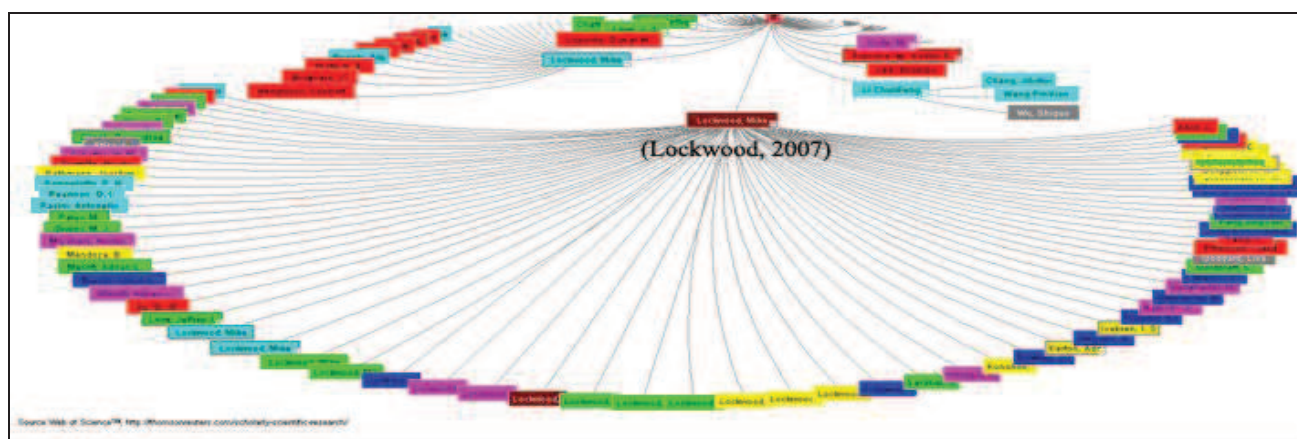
Lockwood, Mike

(Lockwood, 2007)

Lockwood, Mike

Li Chunfang

Chang, Jinhui

Wang Peixian

Wu, Shiguo

Weighner, Joseph

Lippi, Steven

Payman, D. I.

Rasim, Antonello

Paus, M.

Mendoza, B.

Lockwood, Mike

Lockwood, Mike

Lockwood

Lockwood

Lockwood

Lockwood

Lockwood

Lockwood

Lockwood

Lockwood

Iraksen, I. S.

Varlor, Ayr

Kossakov

Source Web of Science™, http://thomsonreuters.com/scholarly-scientific-research/